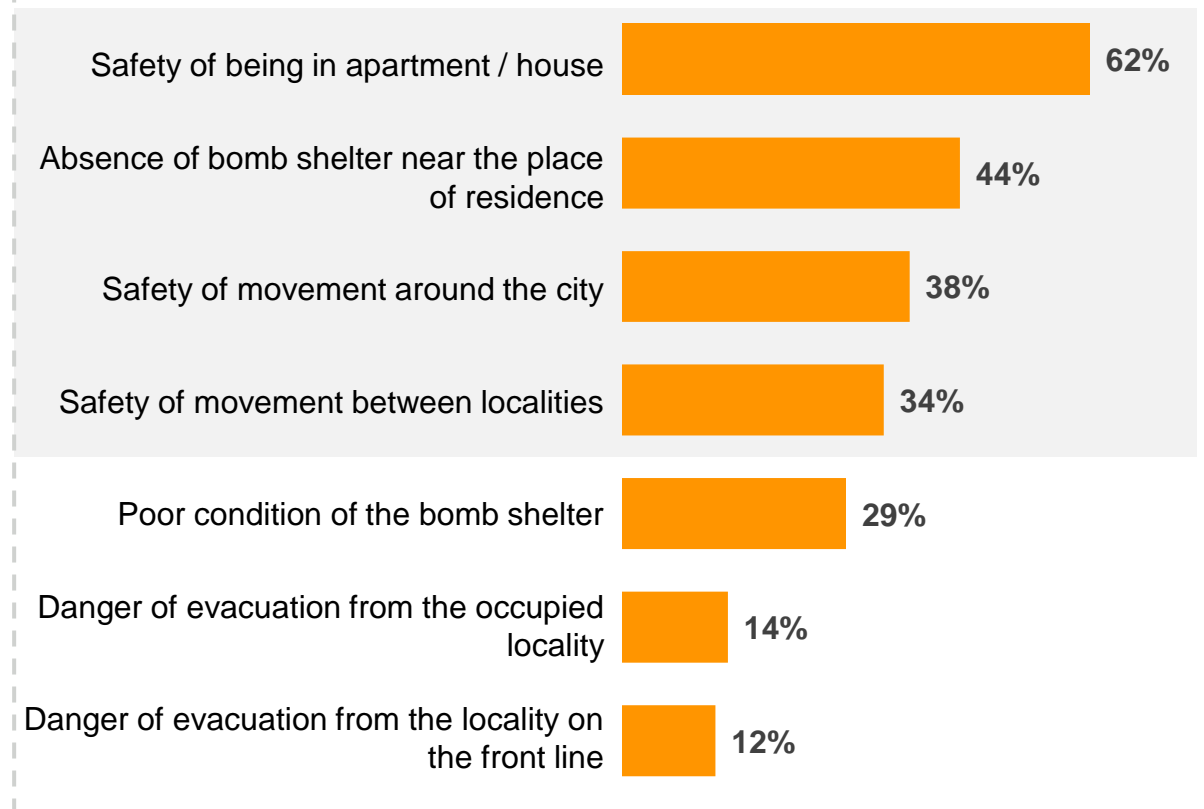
Safety of being in apartment / house 62%

Absence of bomb shelter near the place of residence 44%

Safety of movement around the city 38%

Safety of movement between localities 34%

Poor condition of the bomb shelter 29%

Danger of evacuation from the occupied locality 14%

Danger of evacuation from the locality on the front line 12%